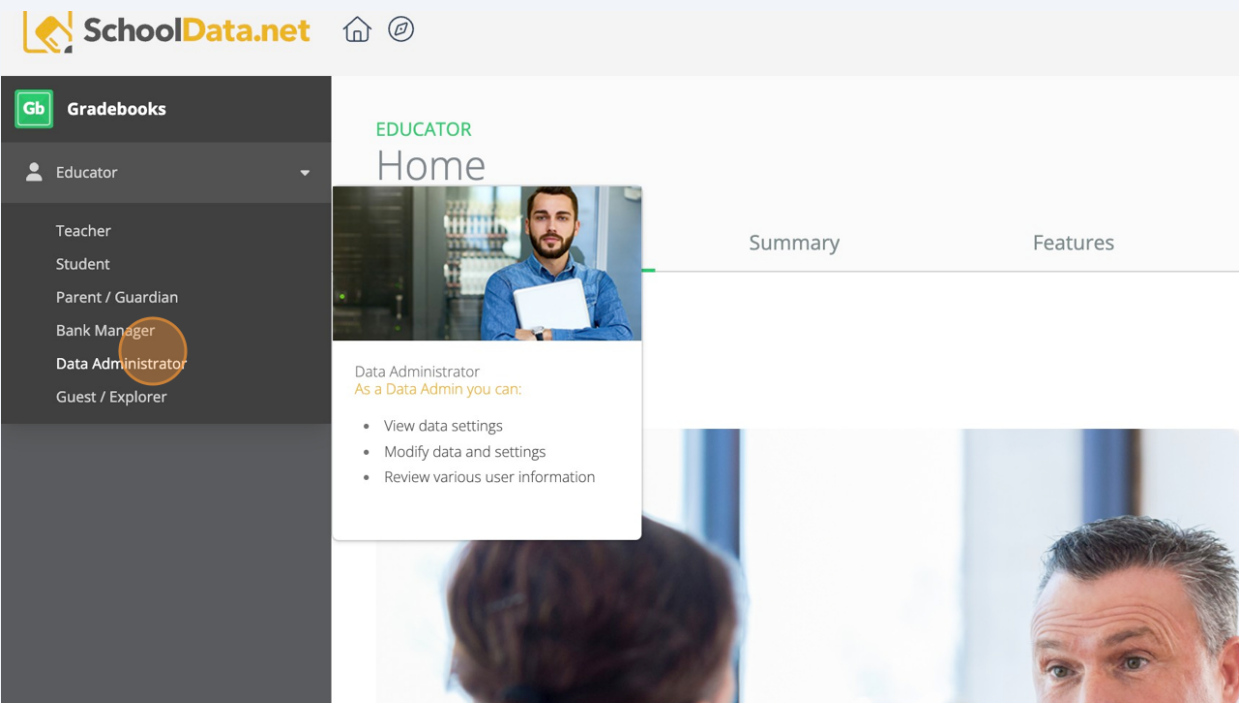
SchoolData.net

Gb Gradebooks

Educator

Teacher
Student
Parent / Guardian
Bank Manager
Data Administrator
Guest / Explorer

EDUCATOR
Home

Summary
Features

Data Administrator
As a Data Admin you can:

- View data settings
- Modify data and settings
- Review various user information